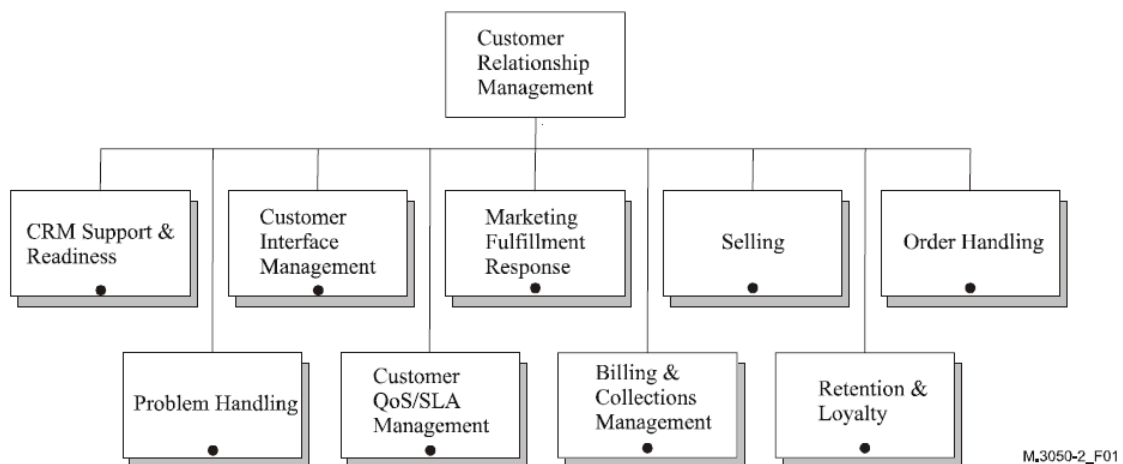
Customer Relationship Management

CRM Support & Readiness

Customer Interface Management

Marketing Fulfillment Response

Selling

Order Handling

Problem Handling

Customer QoS/SLA Management

Billing & Collections Management

Retention & Loyalty

M.3050-2_F01